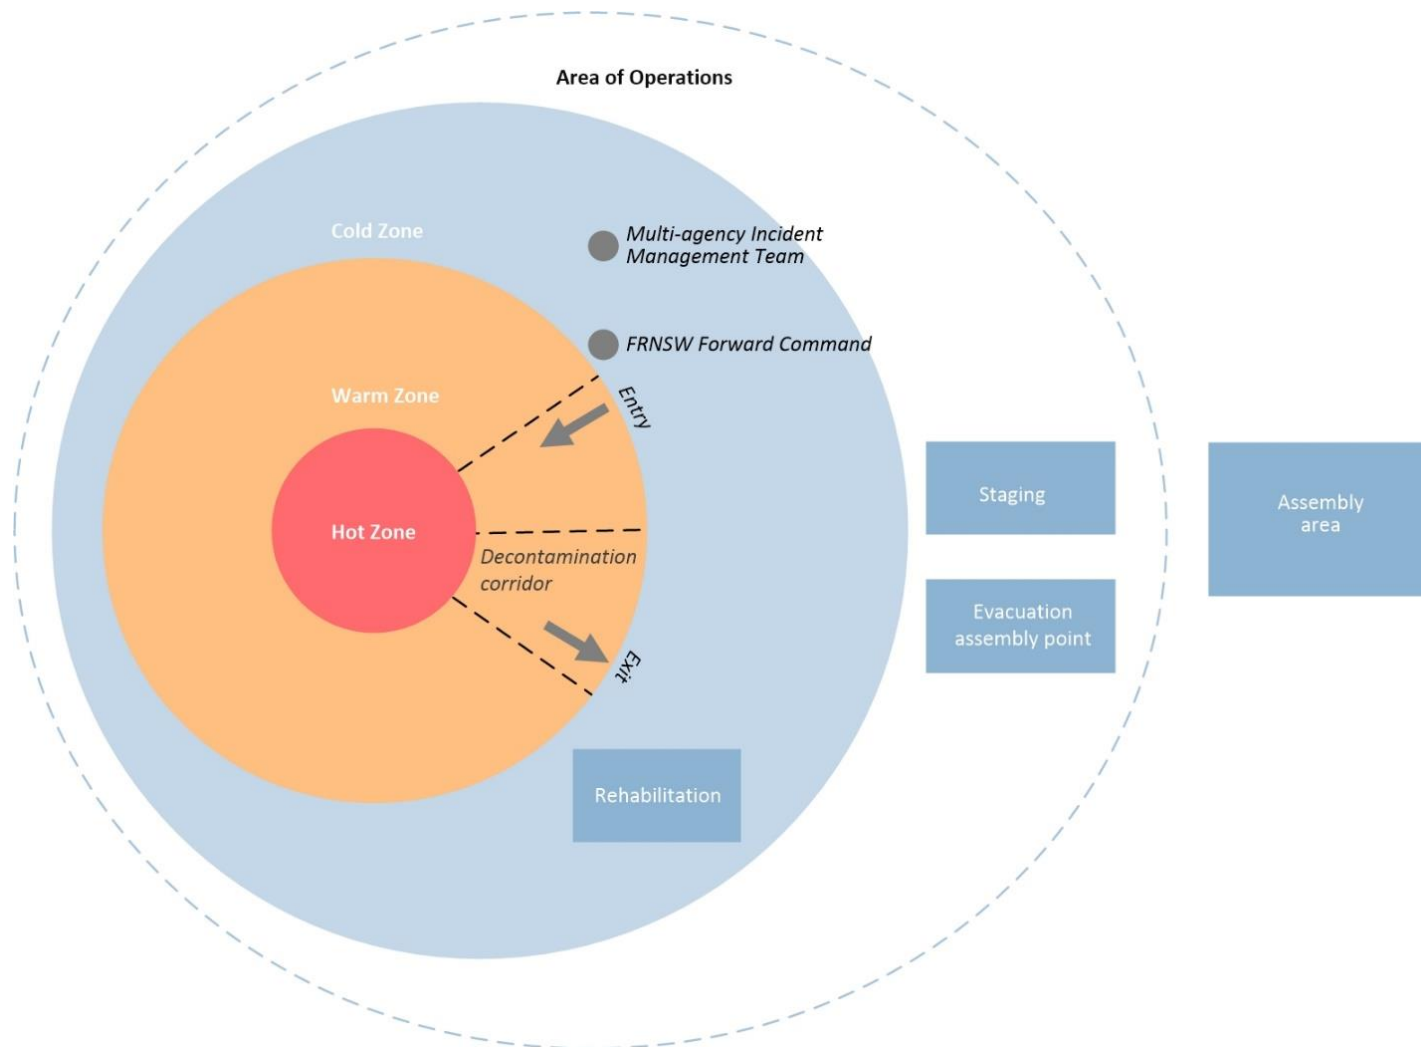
Area of Operations

Cold Zone

Multi-agency Incident Management Team

FRNSW Forward Command

Warm Zone

Entry

Hot Zone

Decontamination corridor

Exit

Staging

Evacuation assembly point

Assembly area

Rehabilitation